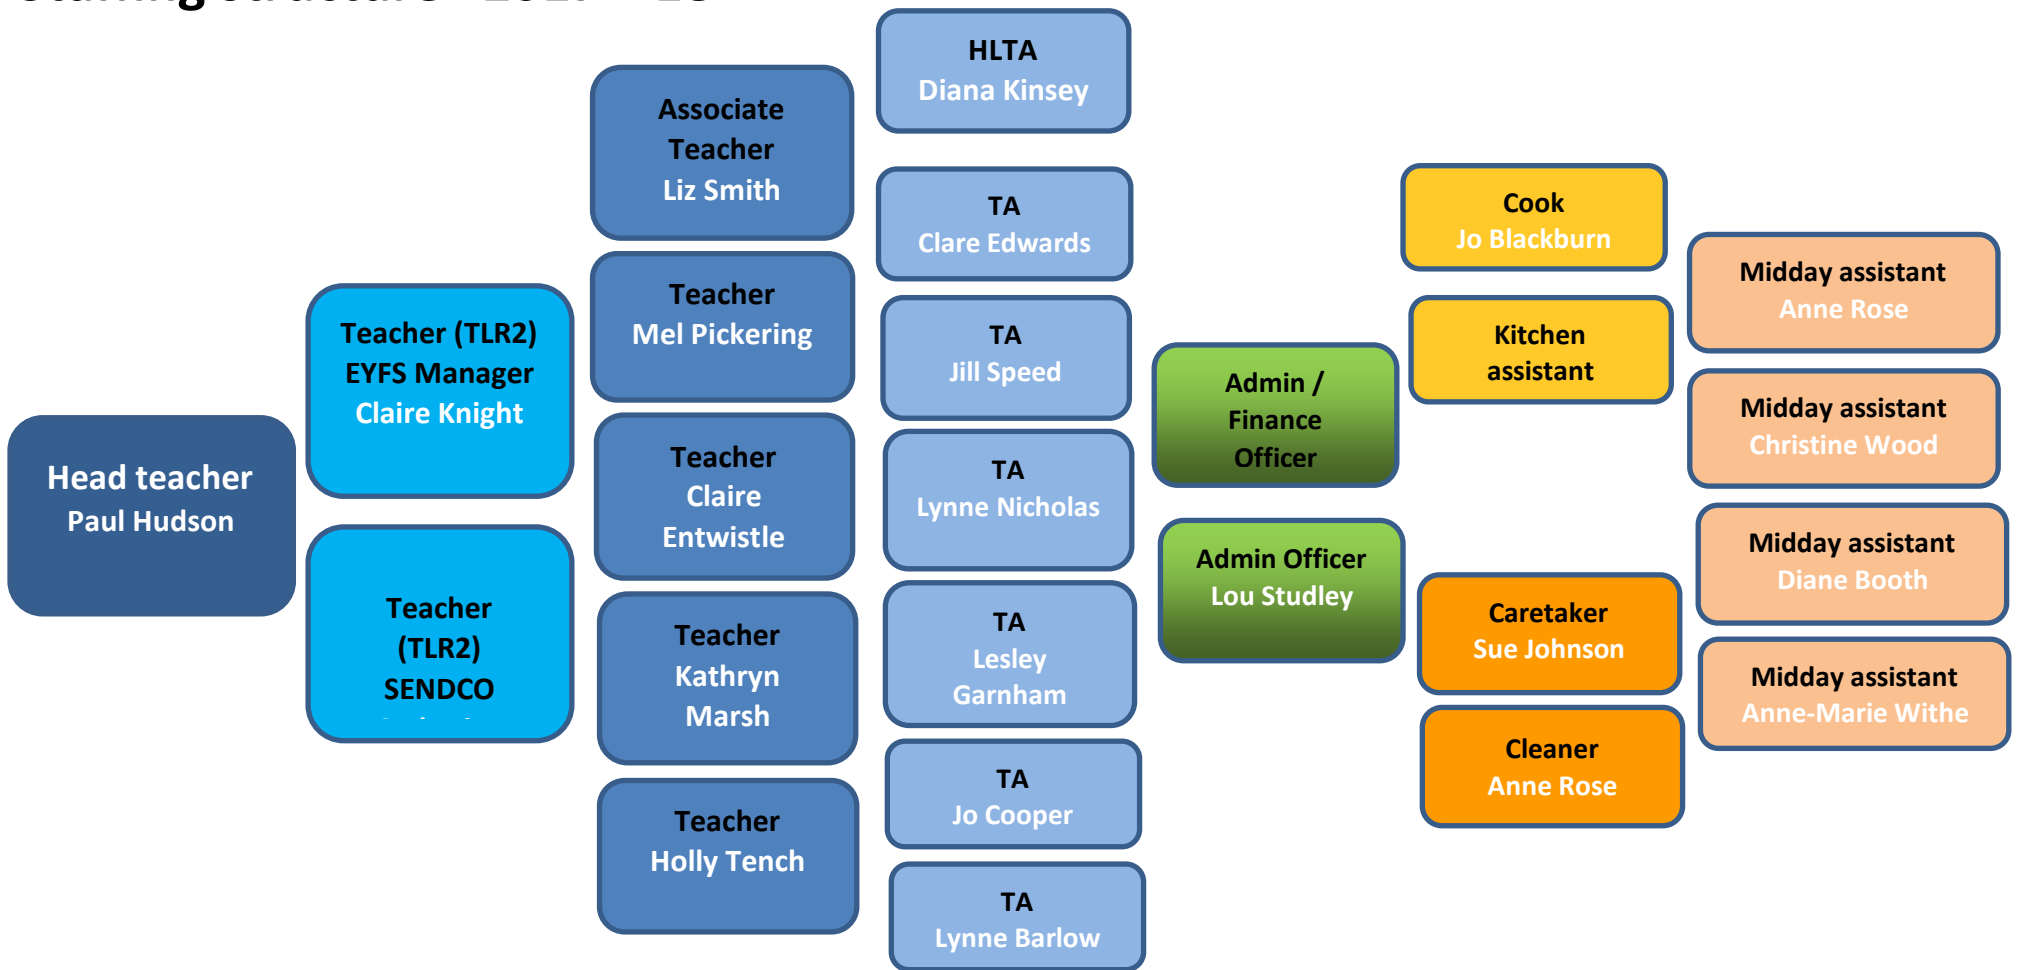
Head teacher
Paul Hudson

Teacher (TLR2)
EYFS Manager
Claire Knight

Teacher
(TLR2)
SENDCO
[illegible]

Associate Teacher
Liz Smith

Teacher
Mel Pickering

Teacher
Claire Entwistle

Teacher
Kathryn Marsh

Teacher
Holly Tench

HLTA
Diana Kinsey

TA
Clare Edwards

TA
Jill Speed

TA
Lynne Nicholas

TA
Lesley Garnham

TA
Jo Cooper

TA
Lynne Barlow

Admin / Finance Officer

Admin Officer
Lou Studley

Cook
Jo Blackburn

Kitchen assistant

Caretaker
Sue Johnson

Cleaner
Anne Rose

Midday assistant
Anne Rose

Midday assistant
Christine Wood

Midday assistant
Diane Booth

Midday assistant
Anne-Marie Withe